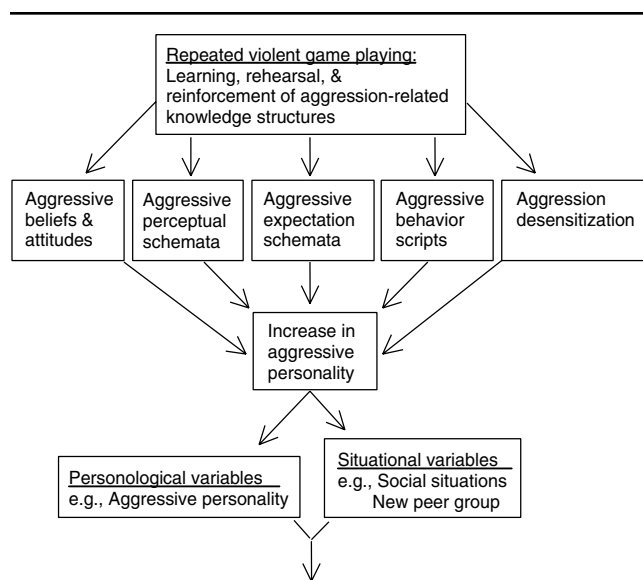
Repeated violent game playing:
Learning, rehearsal, & reinforcement of aggression-related knowledge structures

Aggressive beliefs & attitudes

Aggressive perceptual schemata

Aggressive expectation schemata

Aggressive behavior scripts

Aggression desensitization

Increase in aggressive personality

Personological variables
e.g., Aggressive personality

Situational variables
e.g., Social situations
New peer group